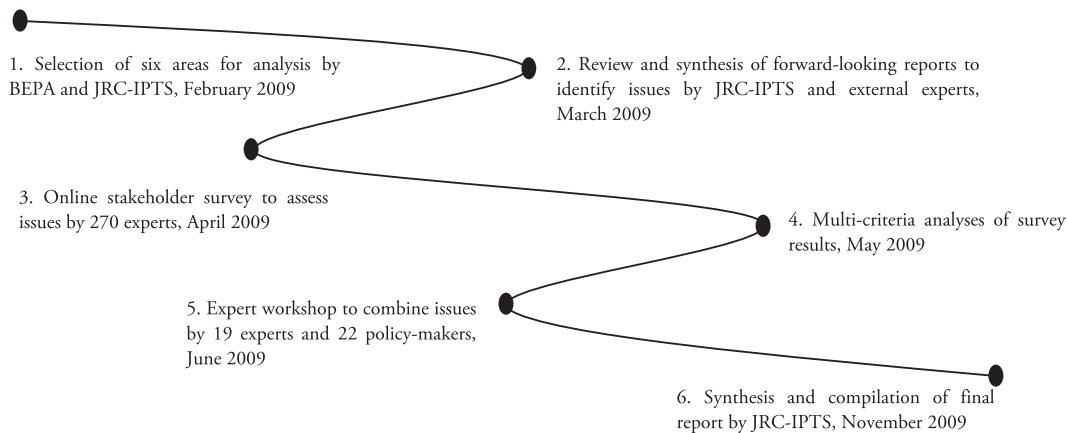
1. Selection of six areas for analysis by BEPA and JRC-IPTS, February 2009

2. Review and synthesis of forward-looking reports to identify issues by JRC-IPTS and external experts, March 2009

3. Online stakeholder survey to assess issues by 270 experts, April 2009

4. Multi-criteria analyses of survey results, May 2009

5. Expert workshop to combine issues by 19 experts and 22 policy-makers, June 2009

6. Synthesis and compilation of final report by JRC-IPTS, November 2009